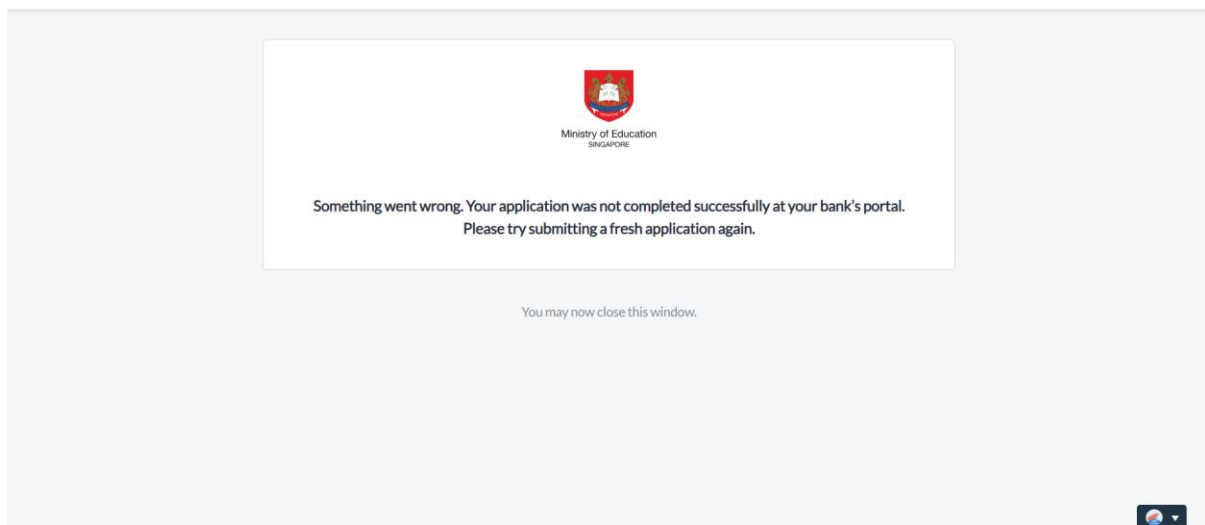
Ministry of Education
SINGAPORE

Something went wrong. Your application was not completed successfully at your bank's portal. Please try submitting a fresh application again.

You may now close this window.